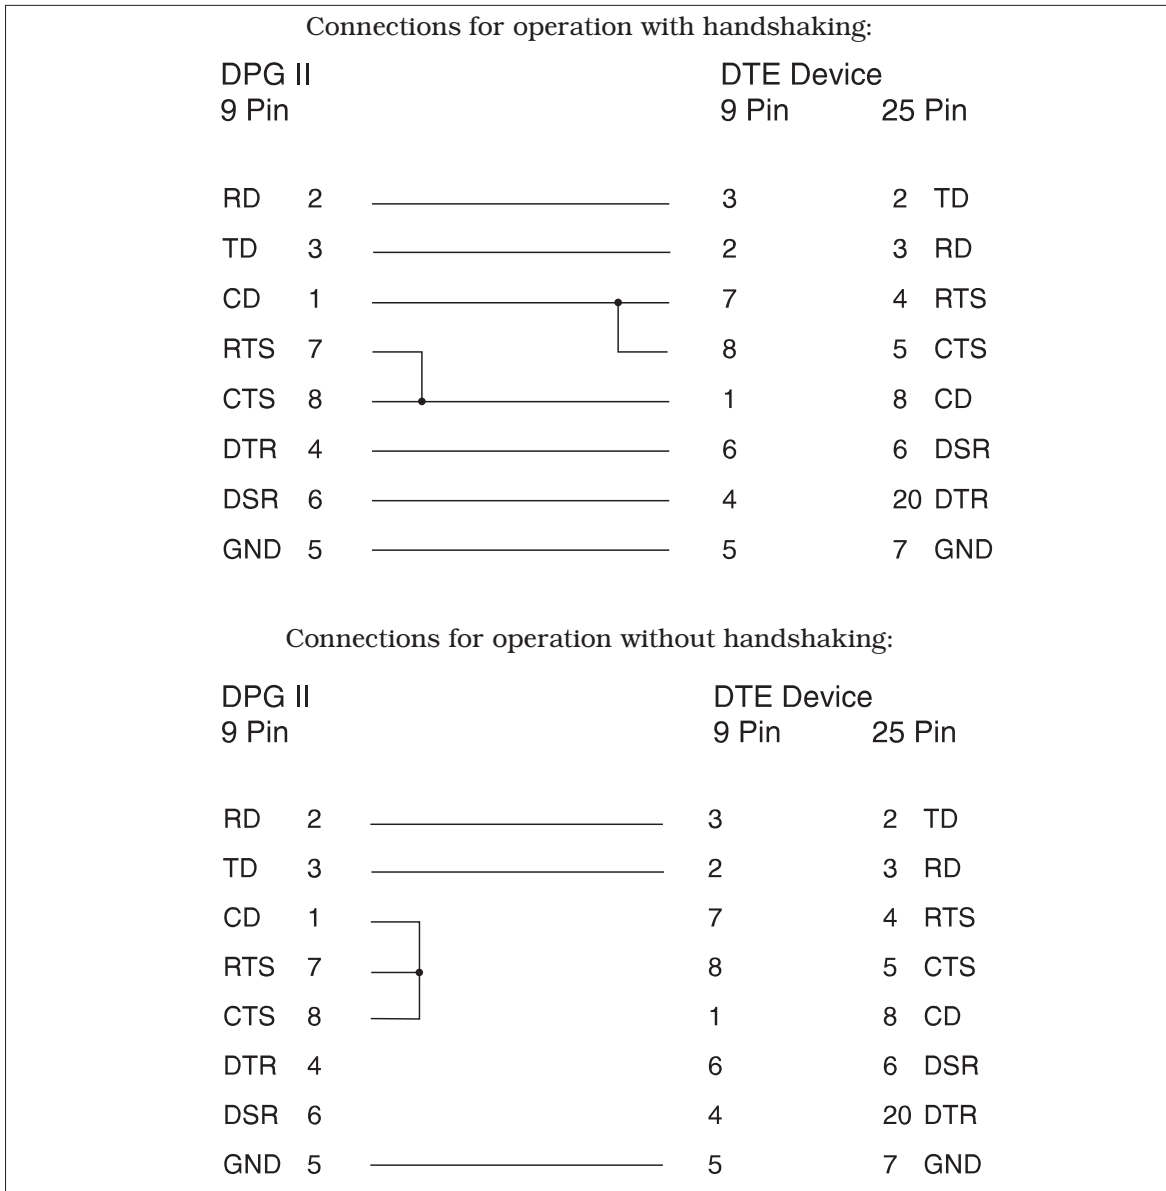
Connections for operation with handshaking:

DPG II
9 Pin

DTE Device
9 Pin 25 Pin

RD 2 3 2 TD
TD 3 2 3 RD
CD 1 7 4 RTS
RTS 7 8 5 CTS
CTS 8 1 8 CD
DTR 4 6 6 DSR
DSR 6 4 20 DTR
GND 5 5 7 GND

Connections for operation without handshaking:

DPG II
9 Pin

DTE Device
9 Pin 25 Pin

RD 2 3 2 TD
TD 3 2 3 RD
CD 1 7 4 RTS
RTS 7 8 5 CTS
CTS 8 1 8 CD
DTR 4 6 6 DSR
DSR 6 4 20 DTR
GND 5 5 7 GND